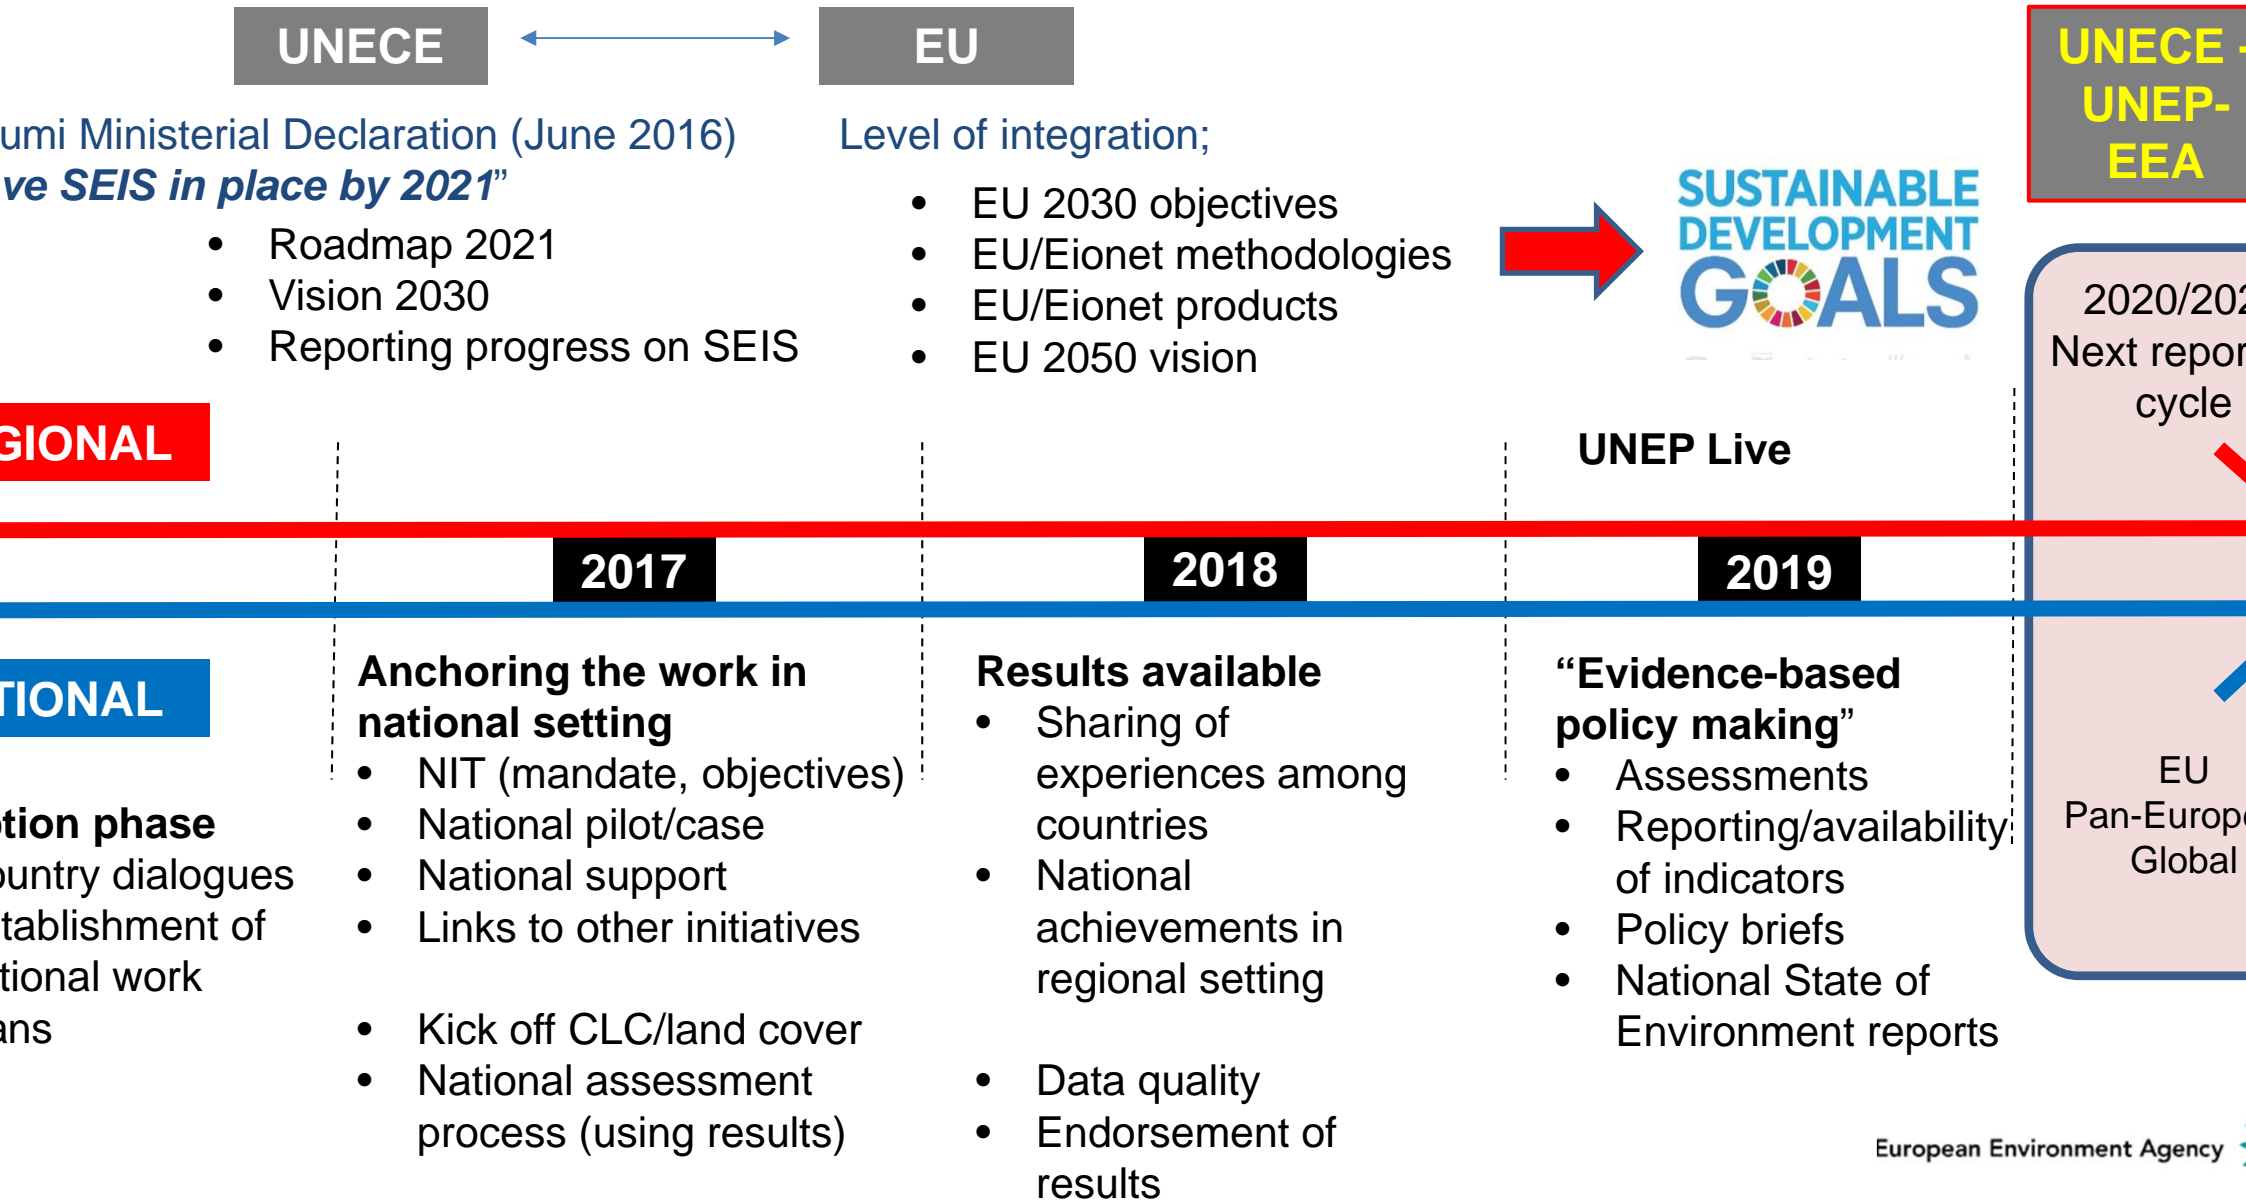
UNECE

EU

UNECE -
UNEP-
EEA

umi Ministerial Declaration (June 2016)
ve SEIS in place by 2021"

- Roadmap 2021
- Vision 2030
- Reporting progress on SEIS

Level of integration;

- EU 2030 objectives
- EU/Eionet methodologies
- EU/Eionet products
- EU 2050 vision

SUSTAINABLE DEVELOPMENT GOALS

2020/202
Next repor
cycle

GIONAL

UNEP Live

2017

2018

2019

TIONAL

Anchoring the work in national setting
- NIT (mandate, objectives)
- National pilot/case
- National support
- Links to other initiatives

- Kick off CLC/land cover
- National assessment process (using results)

Results available
- Sharing of experiences among countries
- National achievements in regional setting

- Data quality
- Endorsement of results

"Evidence-based policy making"
- Assessments
- Reporting/availability of indicators
- Policy briefs
- National State of Environment reports

tion phase
untry dialogues
tablishment of
tional work
ans

EU
Pan-Europ
Global

European Environment Agency